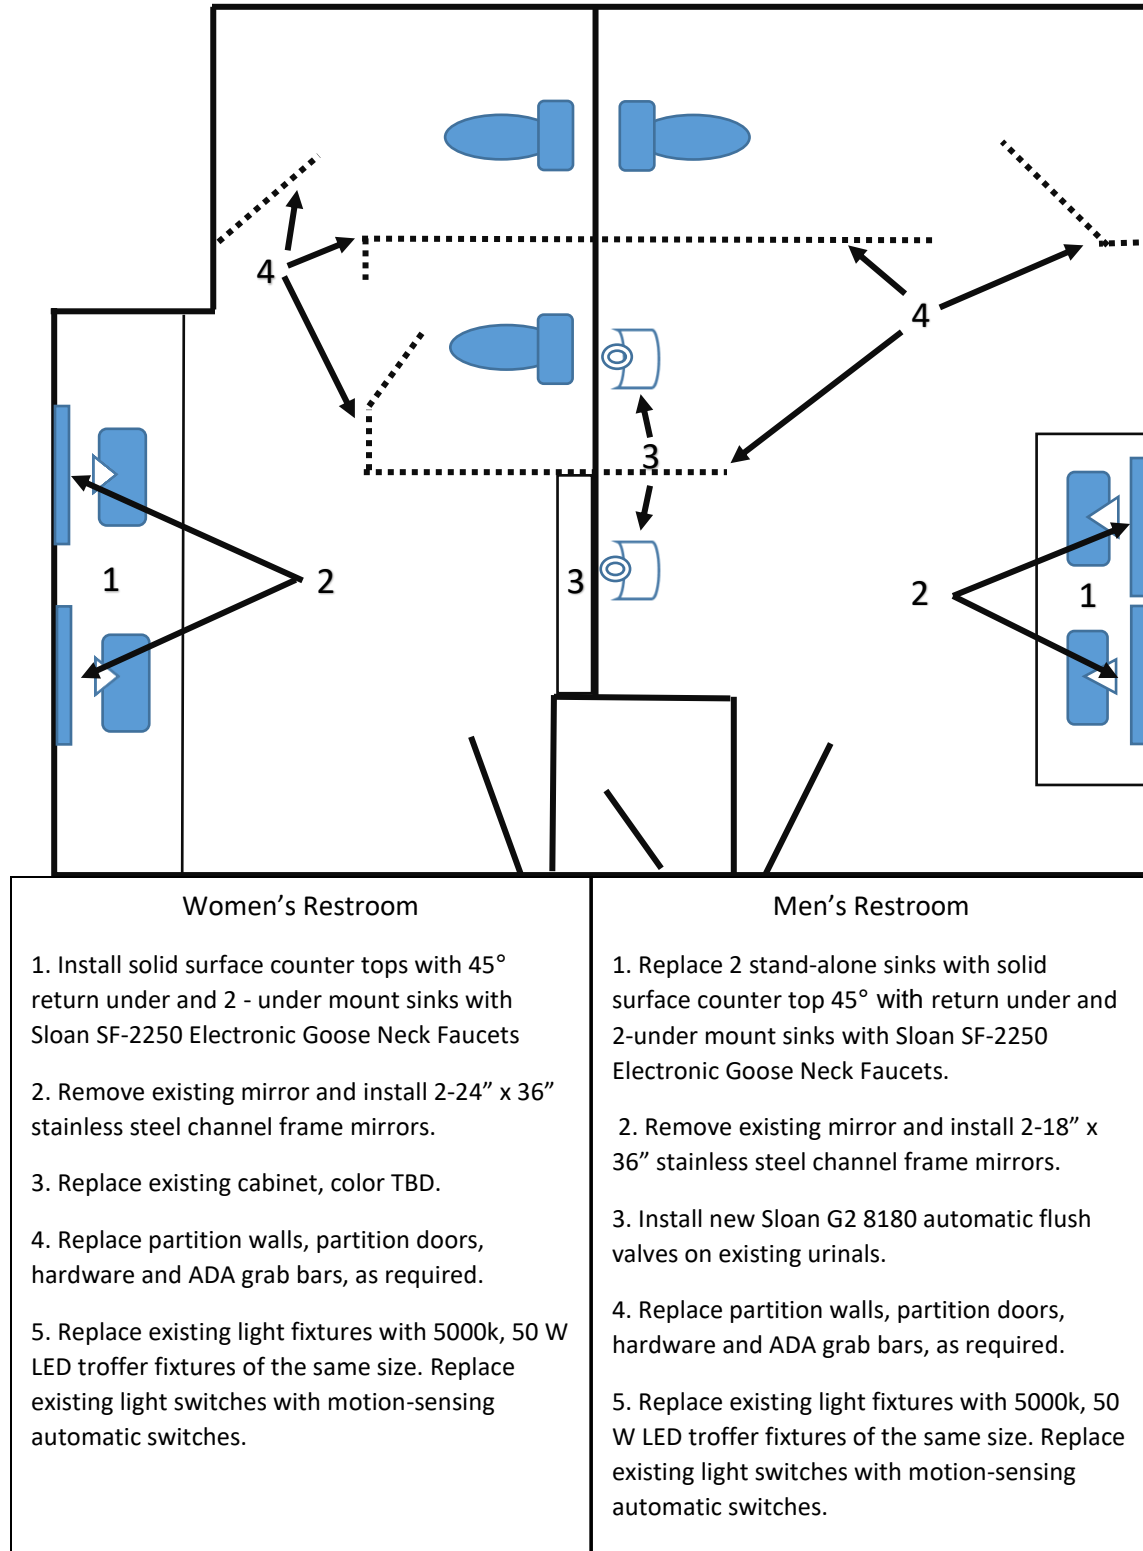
4

4

3

1

2

3

2

1

| Women’s Restroom | Men’s Restroom |
|---|---|
| 1. Install solid surface counter tops with 45° return under and 2 - under mount sinks with Sloan SF-2250 Electronic Goose Neck Faucets<br><br>2. Remove existing mirror and install 2-24” x 36” stainless steel channel frame mirrors.<br><br>3. Replace existing cabinet, color TBD.<br><br>4. Replace partition walls, partition doors, hardware and ADA grab bars, as required.<br><br>5. Replace existing light fixtures with 5000k, 50 W LED troffer fixtures of the same size. Replace existing light switches with motion-sensing automatic switches. | 1. Replace 2 stand-alone sinks with solid surface counter top 45° with return under and 2-under mount sinks with Sloan SF-2250 Electronic Goose Neck Faucets.<br><br>2. Remove existing mirror and install 2-18” x 36” stainless steel channel frame mirrors.<br><br>3. Install new Sloan G2 8180 automatic flush valves on existing urinals.<br><br>4. Replace partition walls, partition doors, hardware and ADA grab bars, as required.<br><br>5. Replace existing light fixtures with 5000k, 50 W LED troffer fixtures of the same size. Replace existing light switches with motion-sensing automatic switches. |